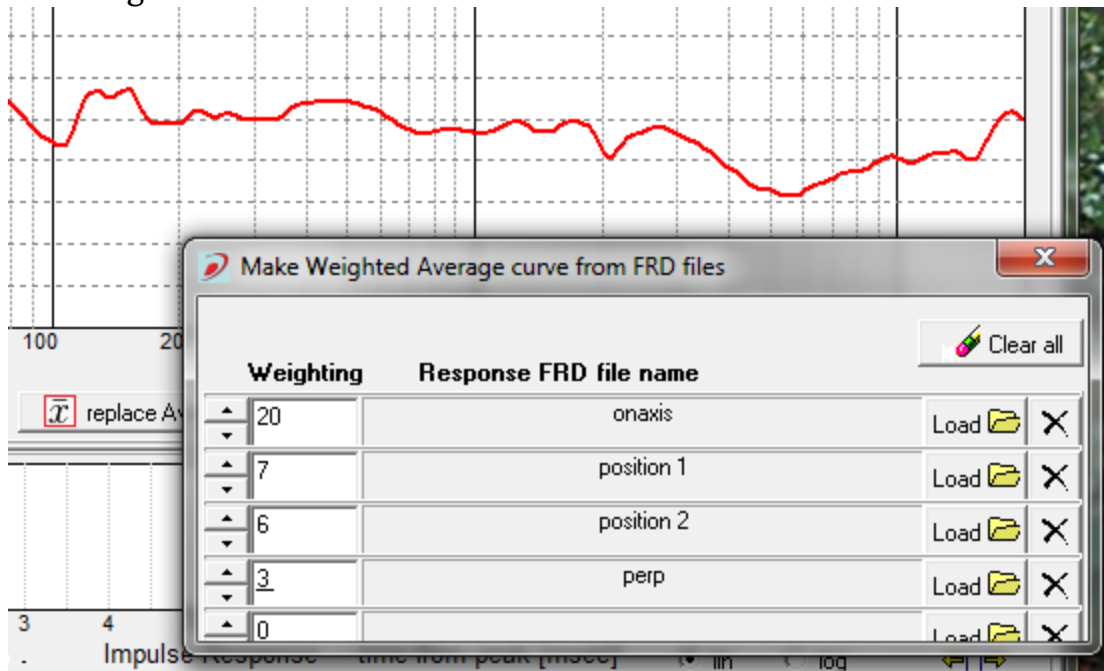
100

20

$\bar{x}$ replace Av

Make Weighted Average curve from FRD files

Clear all

Weighting Response FRD file name

20 onaxis Load

7 position 1 Load

6 position 2 Load

3 perp Load

0 Load

3 4

Impulse Response time from peak [msec] lin log